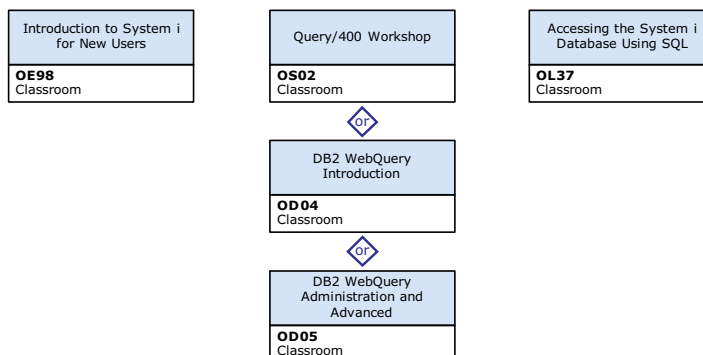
Introduction to System i for New Users

**OE98**
Classroom

Query/400 Workshop

**OS02**
Classroom

or

DB2 WebQuery Introduction

**OD04**
Classroom

or

DB2 WebQuery Administration and Advanced

**OD05**
Classroom

Accessing the System i Database Using SQL

**OL37**
Classroom